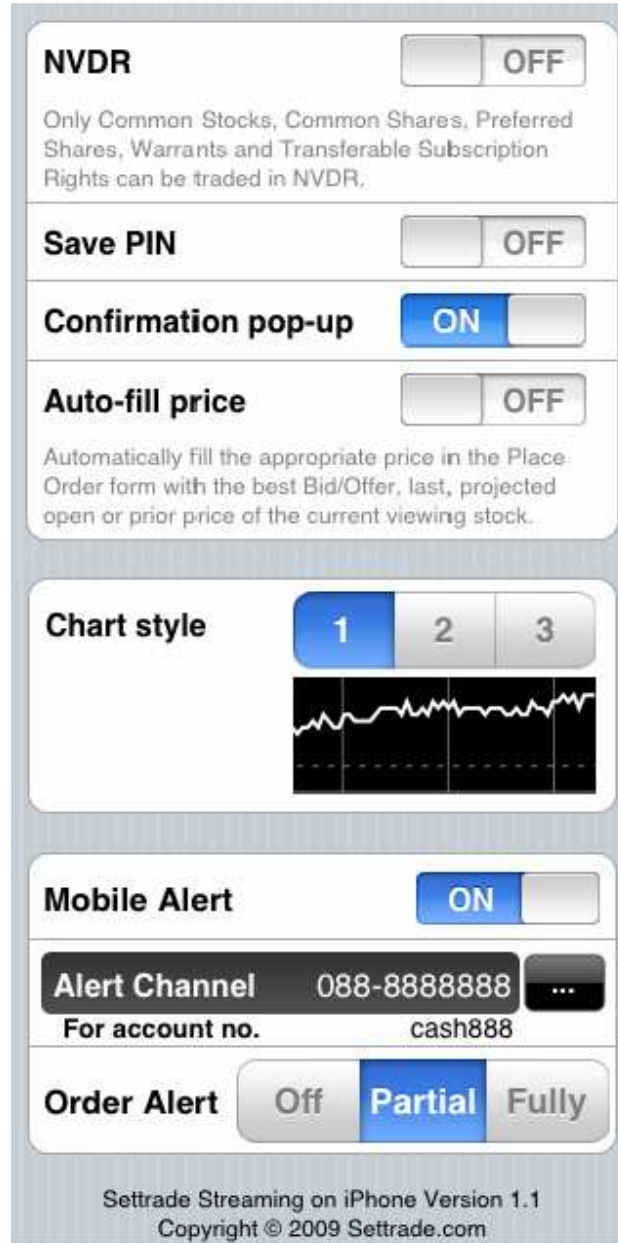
NVDR
OFF

Only Common Stocks, Common Shares, Preferred Shares, Warrants and Transferable Subscription Rights can be traded in NVDR.

Save PIN
OFF

Confirmation pop-up
ON

Auto-fill price
OFF

Automatically fill the appropriate price in the Place Order form with the best Bid/Offer, last, projected open or prior price of the current viewing stock.

Chart style
1 2 3

Mobile Alert
ON

Alert Channel 088-8888888 ...
For account no. cash888

Order Alert
Off Partial Fully

Settrade Streaming on iPhone Version 1.1
Copyright © 2009 Settrade.com